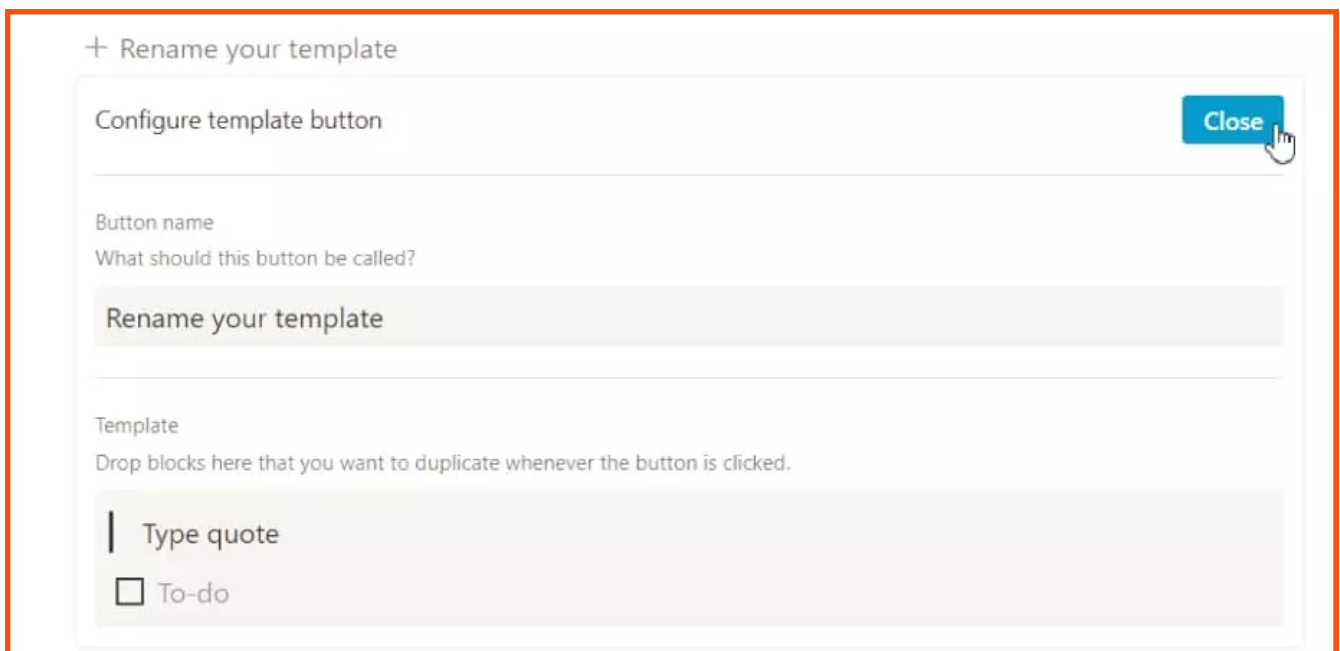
+ Rename your template

Configure template button

Close

Button name

What should this button be called?

Rename your template

Template

Drop blocks here that you want to duplicate whenever the button is clicked.

Type quote

To-do